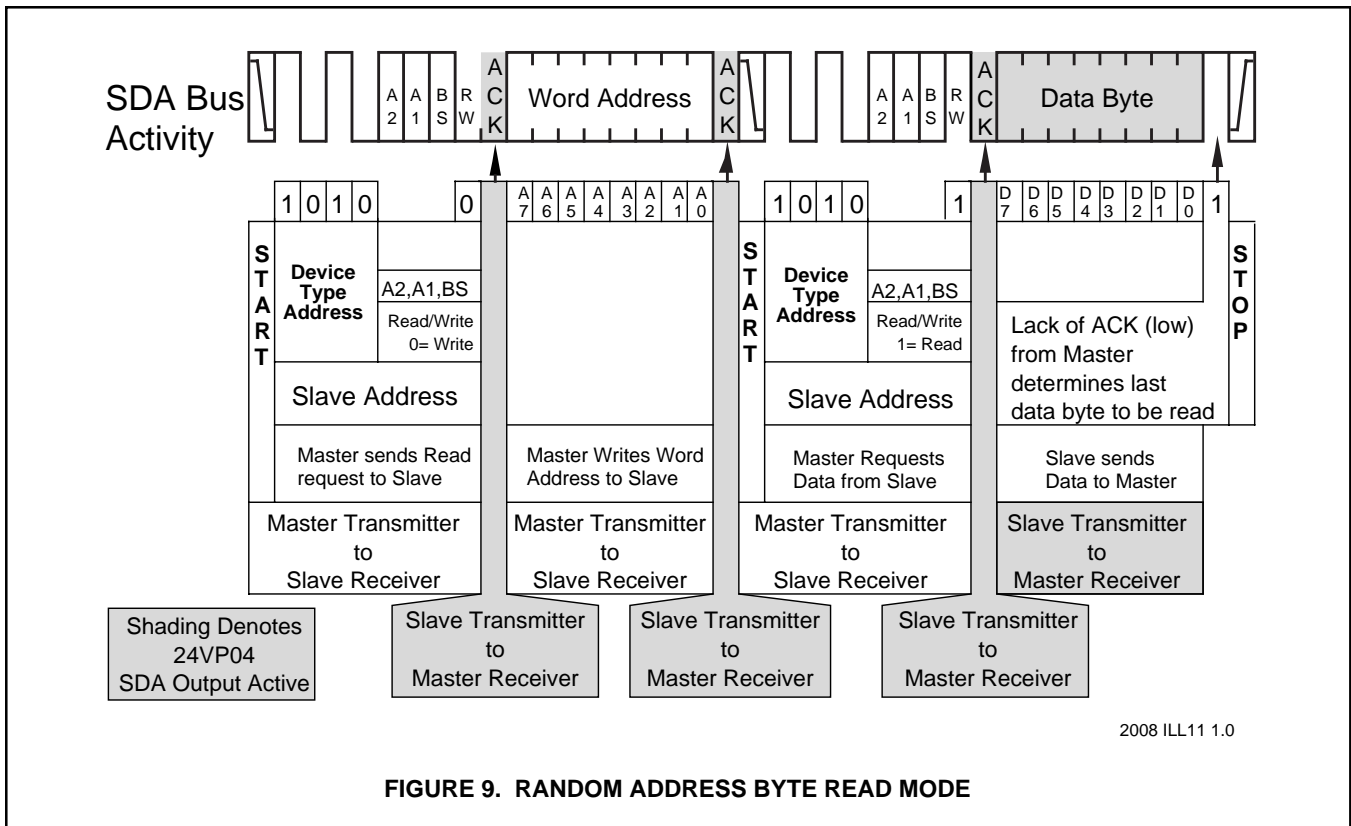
SDA Bus Activity

A2 A1 BS RW ACK Word Address ACK A2 A1 BS RW ACK Data Byte

1 0 1 0 0 A7 A6 A5 A4 A3 A2 A1 A0 1 0 1 0 1 D7 D6 D5 D4 D3 D2 D1 D0 1

START

Device Type Address

A2,A1,BS

Read/Write 0= Write

Slave Address

Master sends Read request to Slave

Master Writes Word Address to Slave

START

Device Type Address

A2,A1,BS

Read/Write 1= Read

Slave Address

Master Requests Data from Slave

Lack of ACK (low) from Master determines last data byte to be read

Slave sends Data to Master

STOP

Master Transmitter to Slave Receiver

Master Transmitter to Slave Receiver

Master Transmitter to Slave Receiver

Slave Transmitter to Master Receiver

Shading Denotes 24VP04 SDA Output Active

Slave Transmitter to Master Receiver

Slave Transmitter to Master Receiver

Slave Transmitter to Master Receiver

2008 ILL11 1.0

FIGURE 9. RANDOM ADDRESS BYTE READ MODE